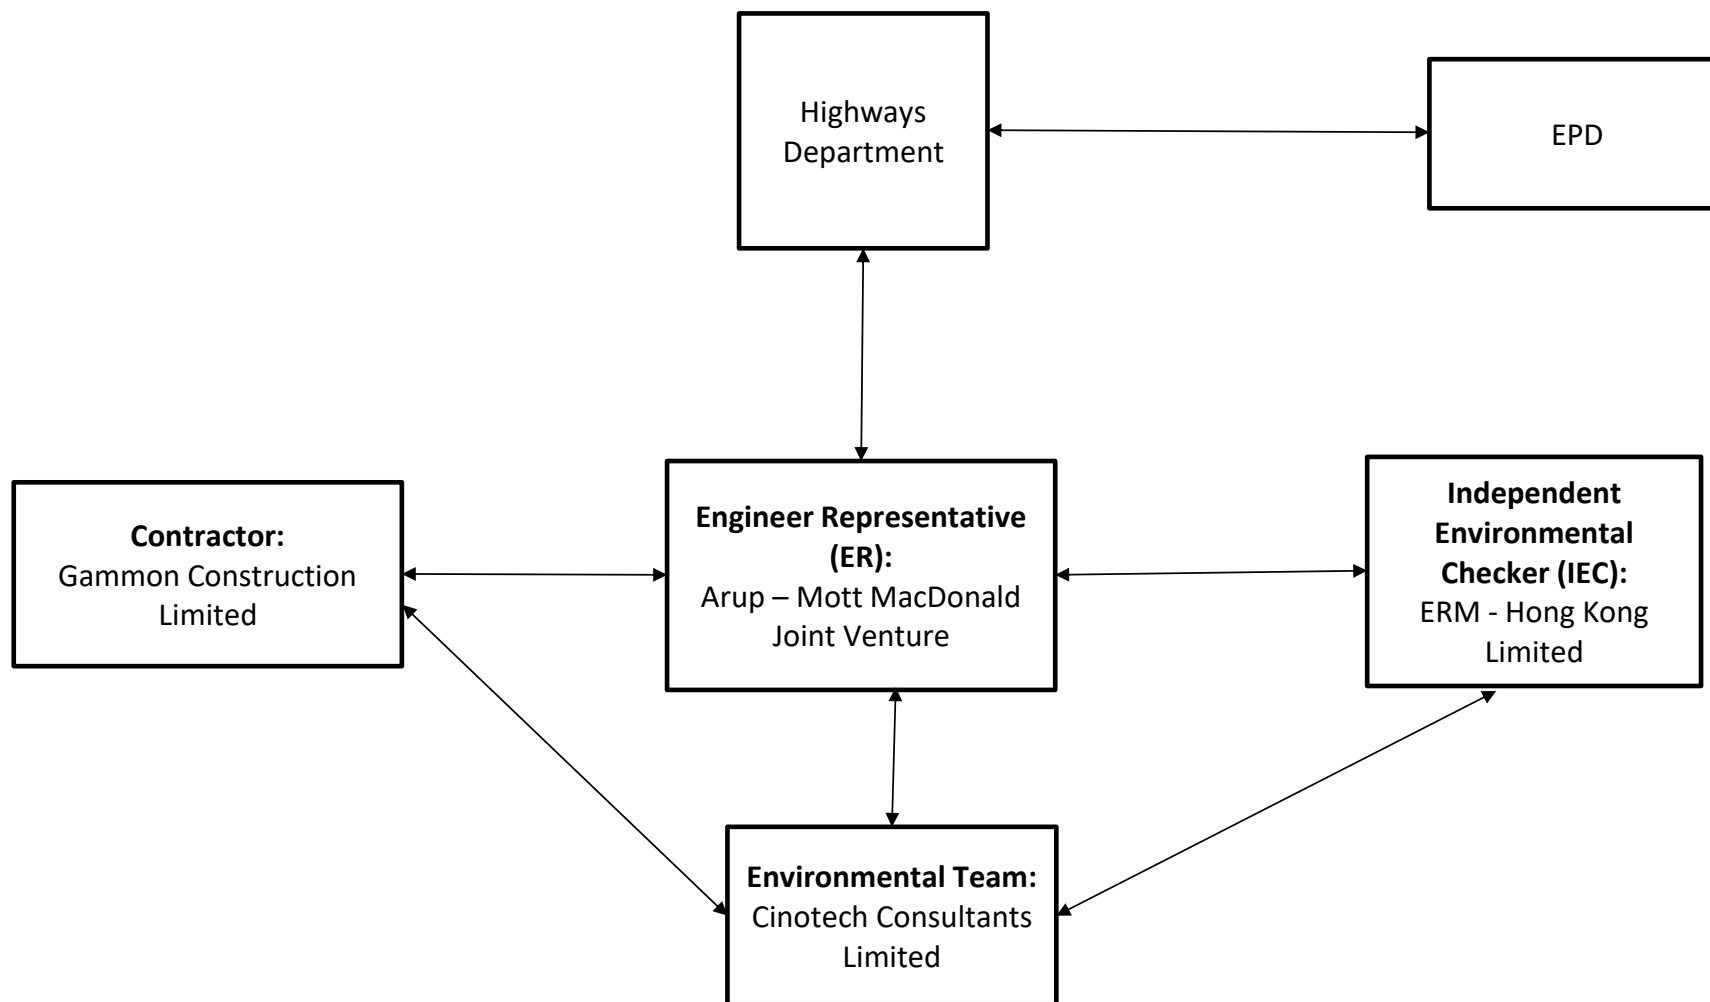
Highways Department

EPD

Contractor:
Gammon Construction Limited

Engineer Representative (ER):
Arup – Mott MacDonald Joint Venture

Independent Environmental Checker (IEC):
ERM - Hong Kong Limited

Environmental Team:
Cinotech Consultants Limited